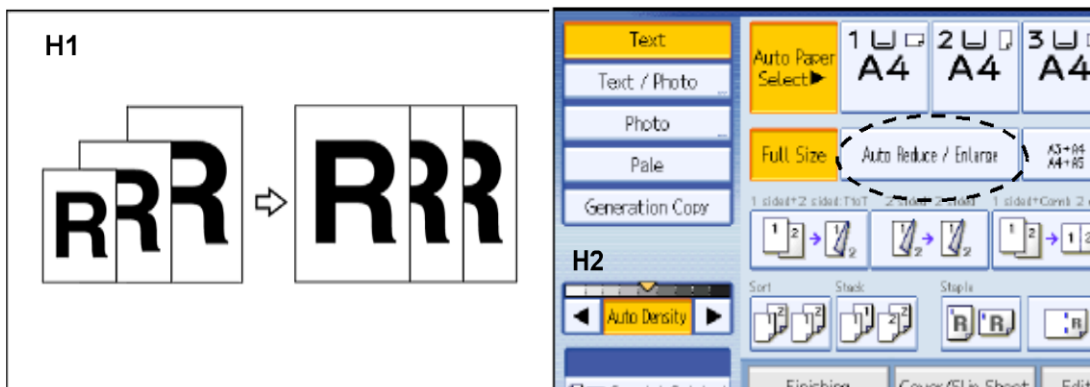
H1

R R R

R R R

Text
Text / Photo
Photo
Pale
Generation Copy

H2

Auto Density

Auto Paper Select▶

1 A4
2 A4
3 A4

Full Size
Auto Reduce / Enlarge
A3→A4 A4→A5

1 sided→2 sided T to T
2 sided→2 sided
1 sided→Comb 2

Sort
Stack
Staple

Finishing
Cover/Slip Sheet
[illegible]